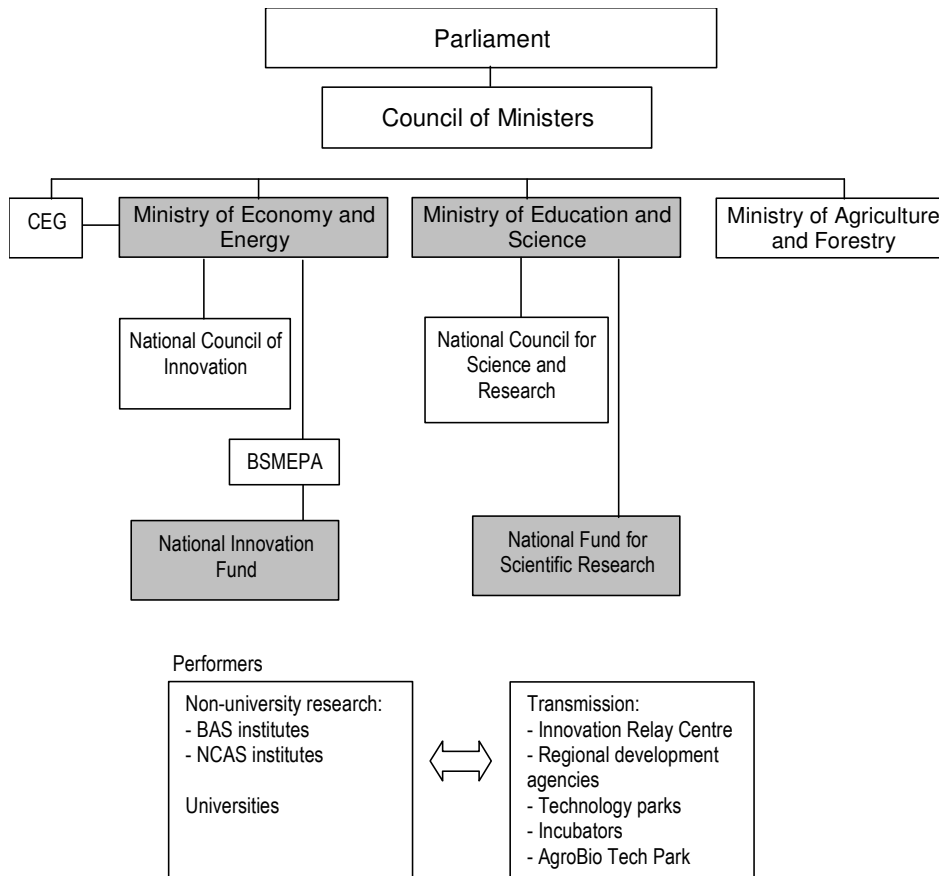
Parliament

Council of Ministers

CEG

Ministry of Economy and Energy

Ministry of Education and Science

Ministry of Agriculture and Forestry

National Council of Innovation

National Council for Science and Research

BSMEPA

National Innovation Fund

National Fund for Scientific Research

Performers

Non-university research:
- BAS institutes
- NCAS institutes

Universities

Transmission:
- Innovation Relay Centre
- Regional development agencies
- Technology parks
- Incubators
- AgroBio Tech Park